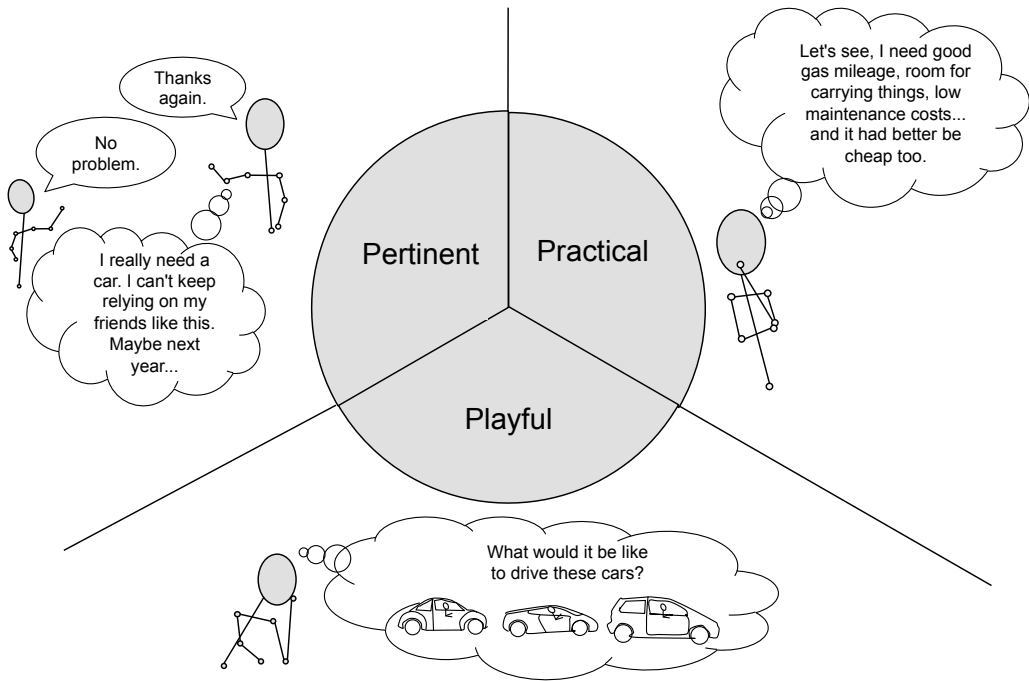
Thanks again.

No problem.

I really need a car. I can't keep relying on my friends like this. Maybe next year...

Let's see, I need good gas mileage, room for carrying things, low maintenance costs... and it had better be cheap too.

Pertinent

Practical

Playful

What would it be like to drive these cars?